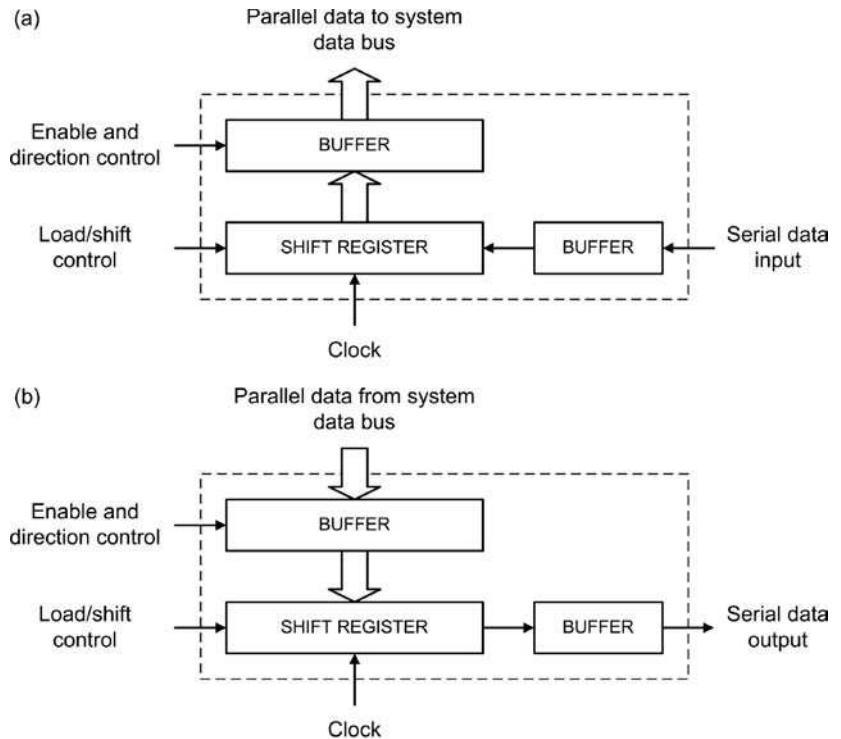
(a)

Parallel data to system data bus

Enable and direction control

BUFFER

Load/shift control

SHIFT REGISTER

BUFFER

Serial data input

Clock

(b)

Parallel data from system data bus

Enable and direction control

BUFFER

Load/shift control

SHIFT REGISTER

BUFFER

Serial data output

Clock